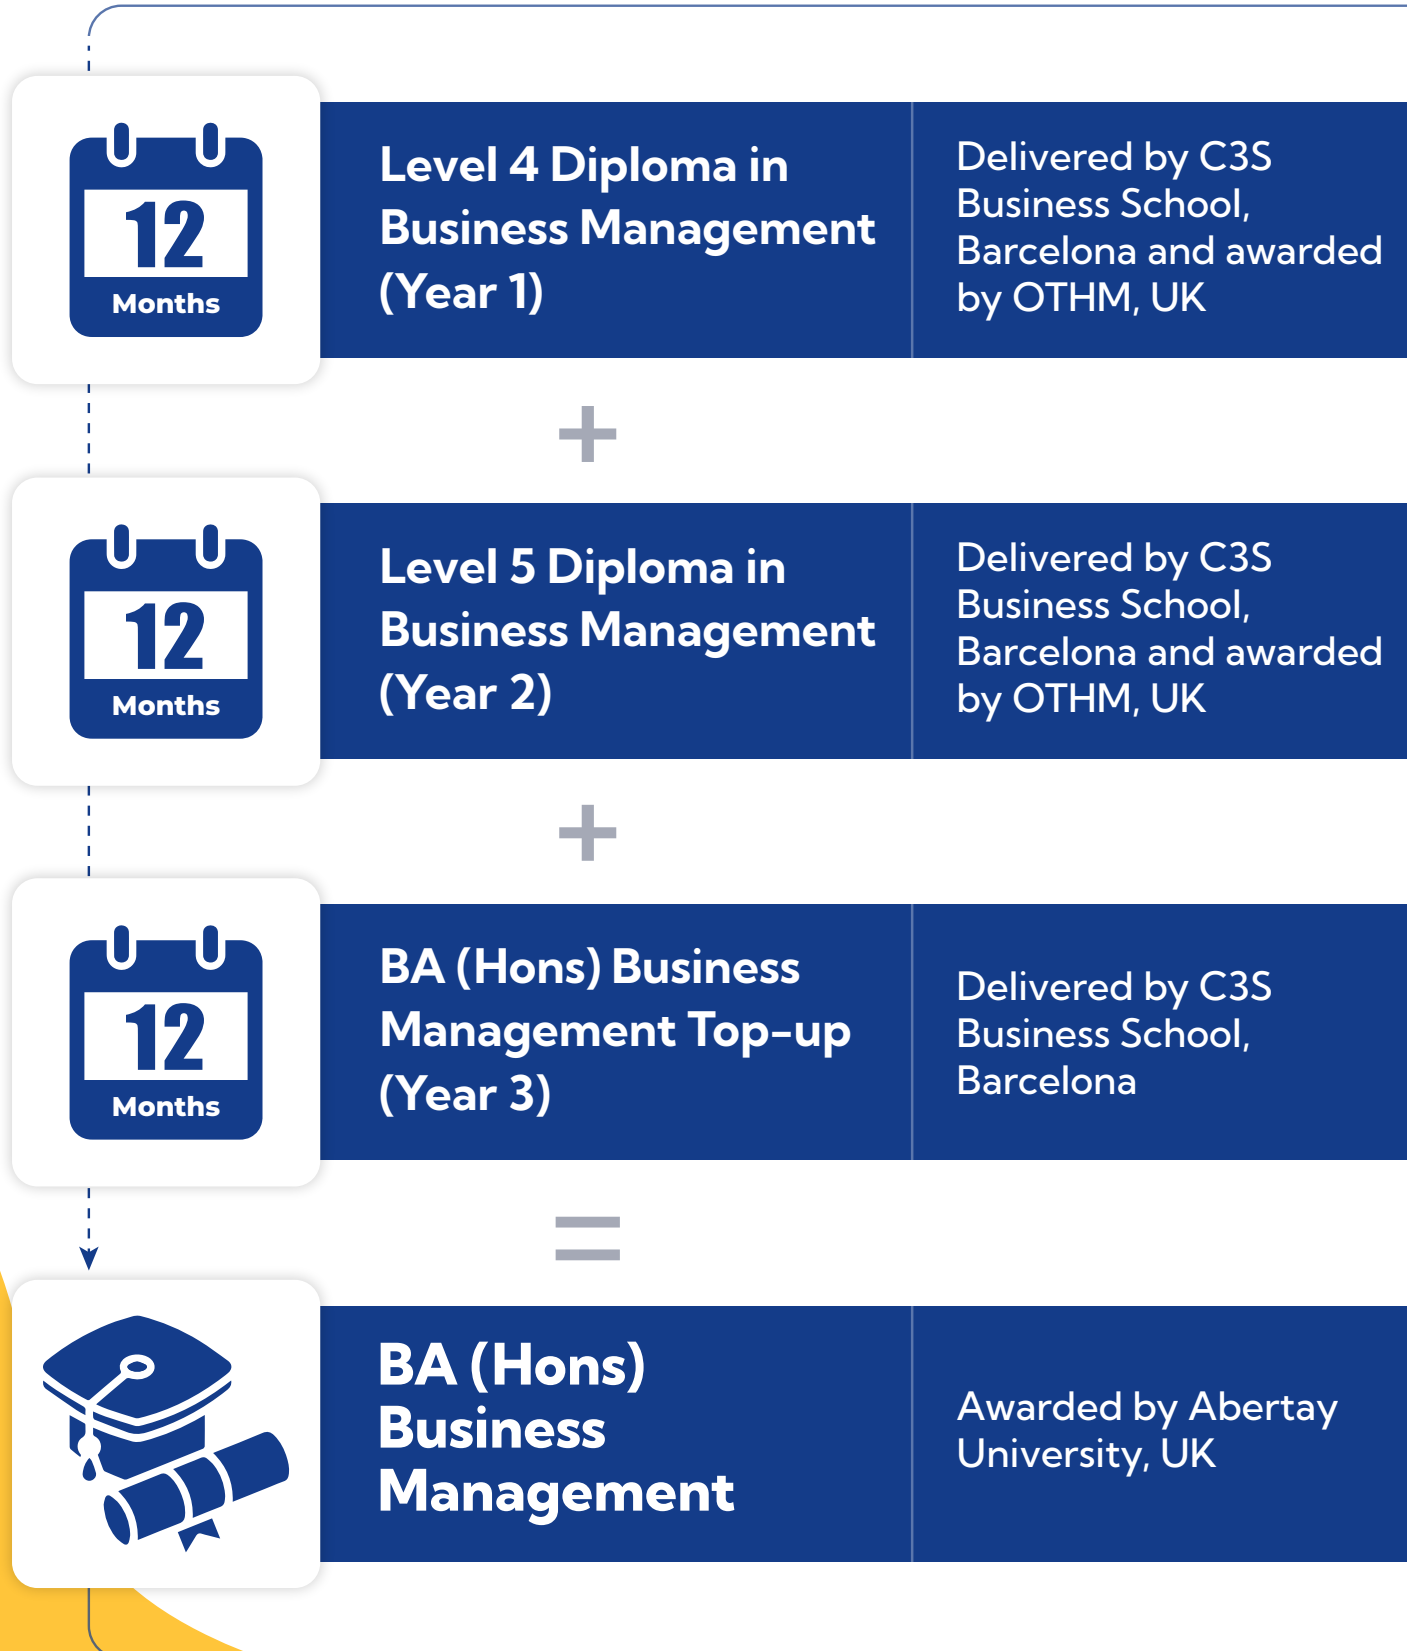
12
Months

Level 4 Diploma in Business Management (Year 1)

Delivered by C3S Business School, Barcelona and awarded by OTHM, UK

+

12
Months

Level 5 Diploma in Business Management (Year 2)

Delivered by C3S Business School, Barcelona and awarded by OTHM, UK

+

12
Months

BA (Hons) Business Management Top-up (Year 3)

Delivered by C3S Business School, Barcelona

=

BA (Hons) Business Management

Awarded by Abertay University, UK